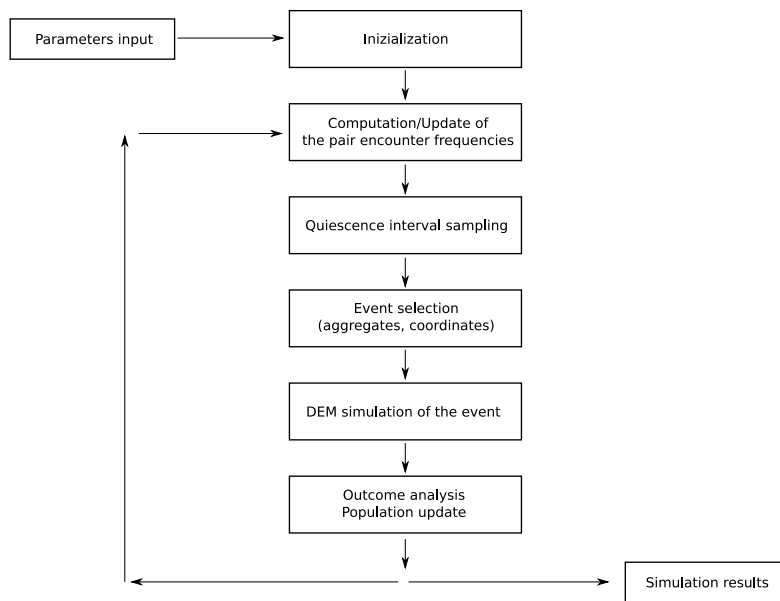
Parameters input

Inizialization

Computation/Update of the pair encounter frequencies

Quiescence interval sampling

Event selection (aggregates, coordinates)

DEM simulation of the event

Outcome analysis
Population update

Simulation results